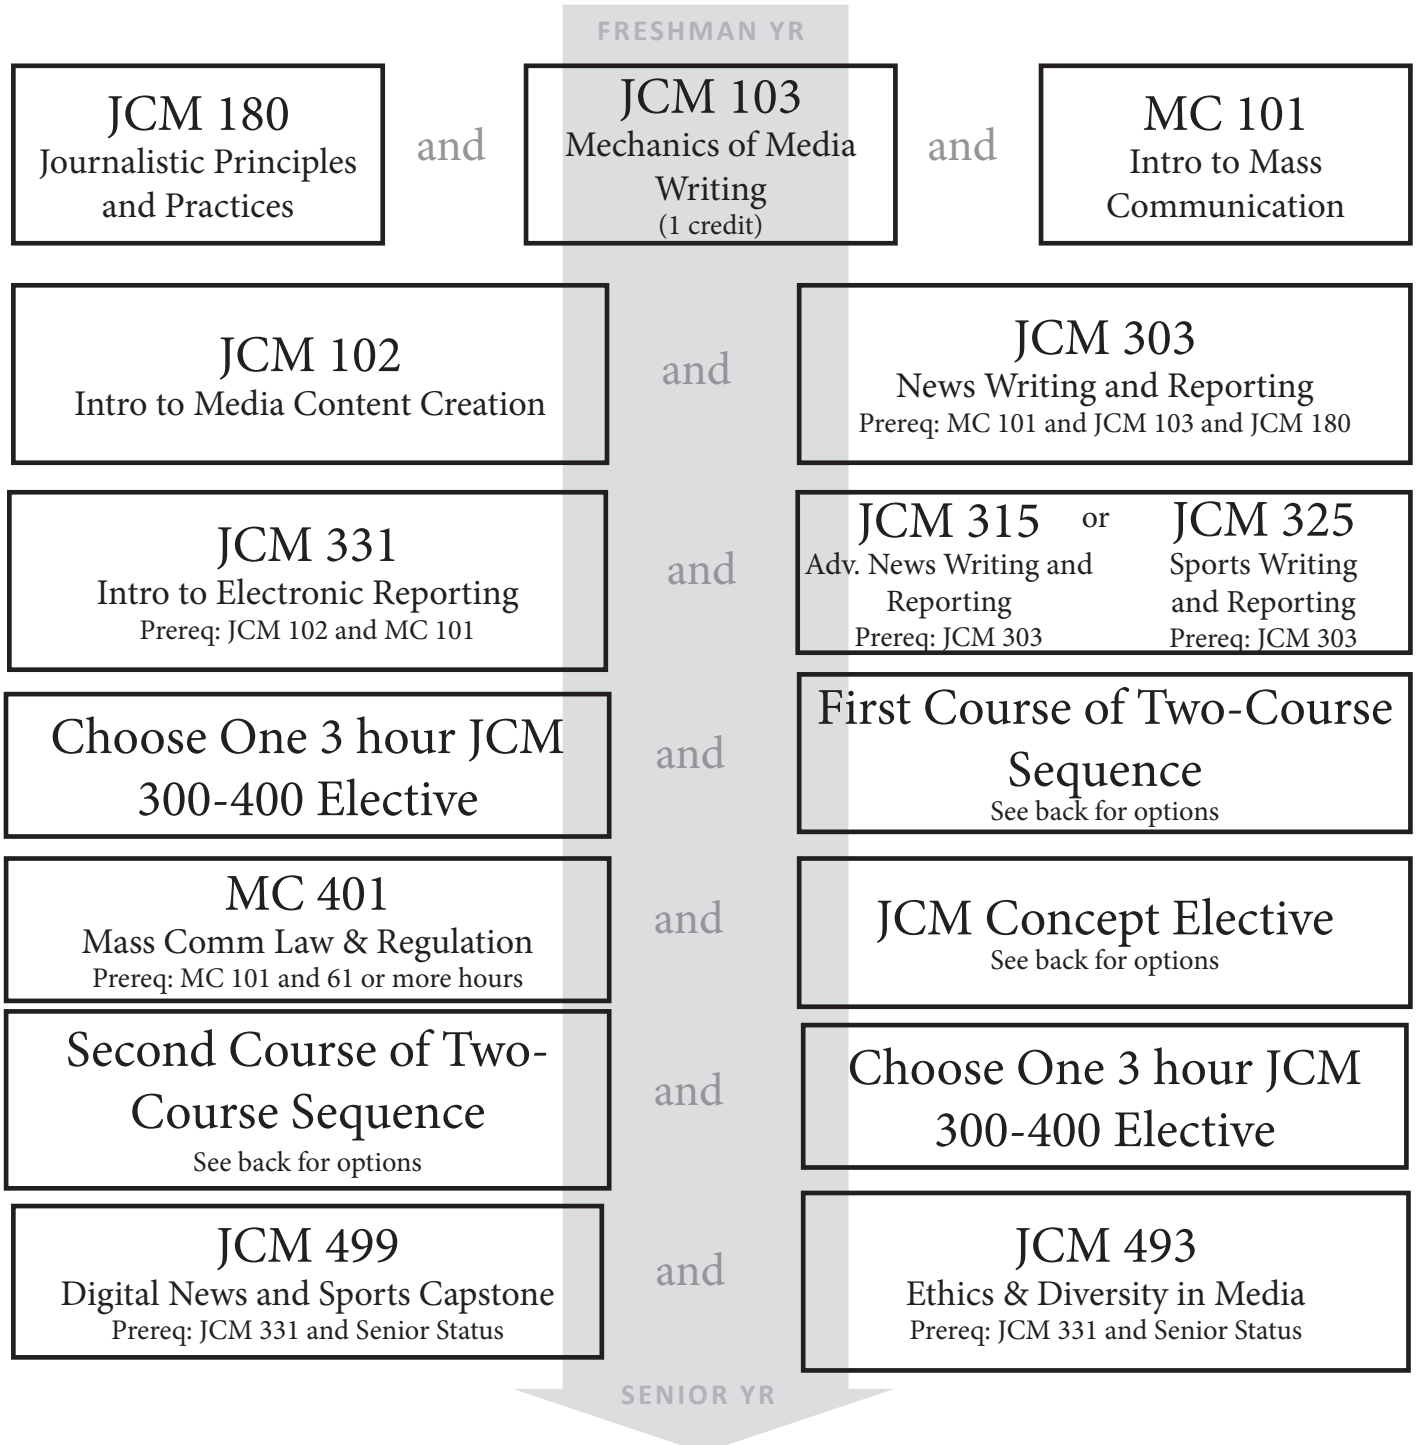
FRESHMAN YR

JCM 180
Journalistic Principles and Practices

and

JCM 103
Mechanics of Media Writing
(1 credit)

and

MC 101
Intro to Mass Communication

JCM 102
Intro to Media Content Creation

and

JCM 303
News Writing and Reporting
Prereq: MC 101 and JCM 103 and JCM 180

JCM 331
Intro to Electronic Reporting
Prereq: JCM 102 and MC 101

and

JCM 315
Adv. News Writing and Reporting
Prereq: JCM 303

or

JCM 325
Sports Writing and Reporting
Prereq: JCM 303

Choose One 3 hour JCM 300-400 Elective

and

First Course of Two-Course Sequence
See back for options

MC 401
Mass Comm Law & Regulation
Prereq: MC 101 and 61 or more hours

and

JCM Concept Elective
See back for options

Second Course of Two-Course Sequence
See back for options

and

Choose One 3 hour JCM 300-400 Elective

JCM 499
Digital News and Sports Capstone
Prereq: JCM 331 and Senior Status

and

JCM 493
Ethics & Diversity in Media
Prereq: JCM 331 and Senior Status

SENIOR YR